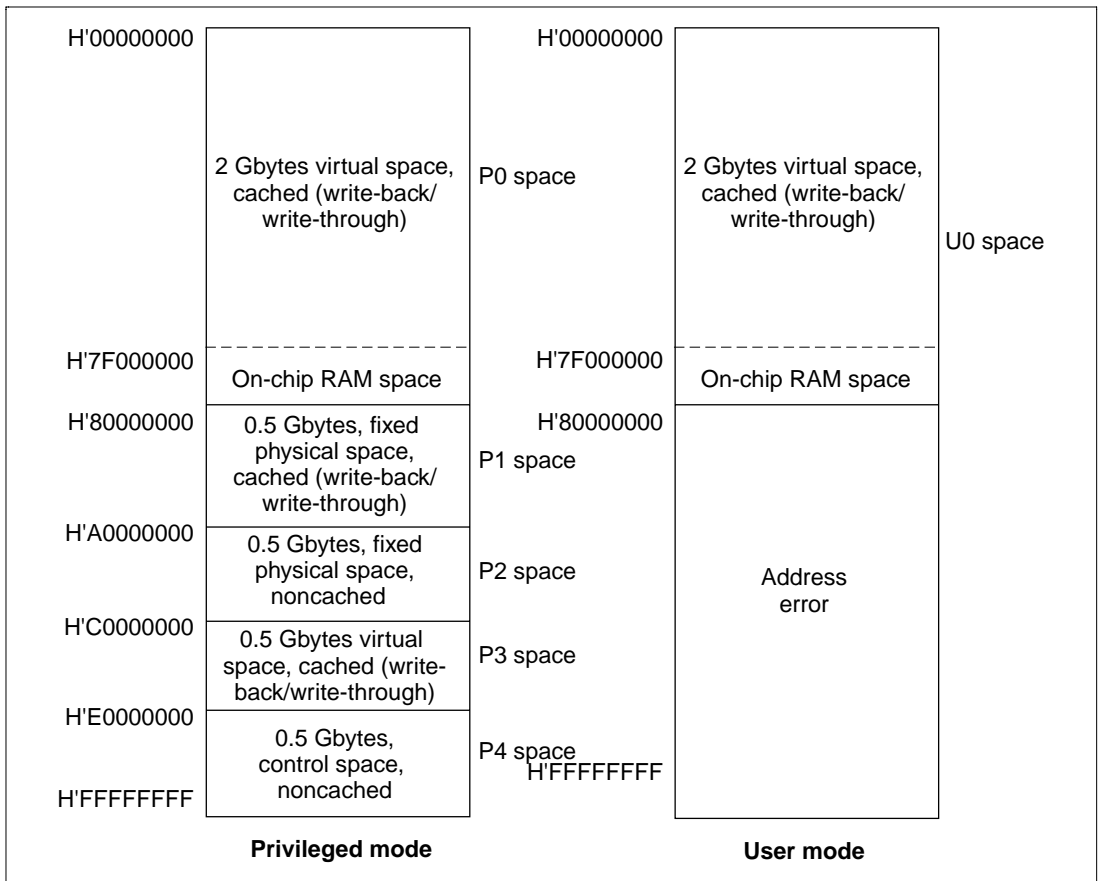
H'00000000

2 Gbytes virtual space, cached (write-back/ write-through)

P0 space

H'7F000000

On-chip RAM space

H'80000000

0.5 Gbytes, fixed physical space, cached (write-back/ write-through)

P1 space

H'A0000000

0.5 Gbytes, fixed physical space, noncached

P2 space

H'C0000000

0.5 Gbytes virtual space, cached (write-back/write-through)

P3 space

H'E0000000

0.5 Gbytes, control space, noncached

P4 space

H'FFFFFFFF

Privileged mode

H'00000000

2 Gbytes virtual space, cached (write-back/ write-through)

U0 space

H'7F000000

On-chip RAM space

H'80000000

Address error

H'FFFFFFFF

User mode